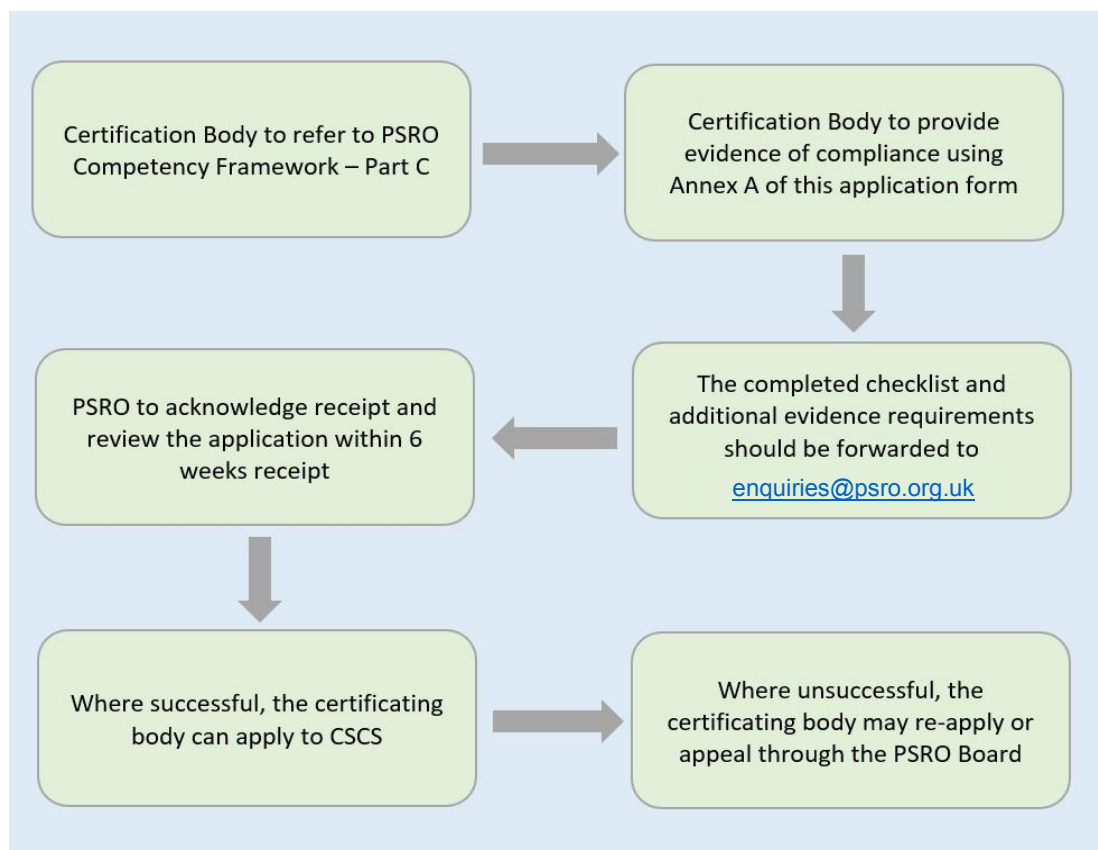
Certification Body to refer to PSRO Competency Framework – Part C

Certification Body to provide evidence of compliance using Annex A of this application form

The completed checklist and additional evidence requirements should be forwarded to enquiries@psro.org.uk

PSRO to acknowledge receipt and review the application within 6 weeks receipt

Where successful, the certificating body can apply to CSCS

Where unsuccessful, the certificating body may re-apply or appeal through the PSRO Board